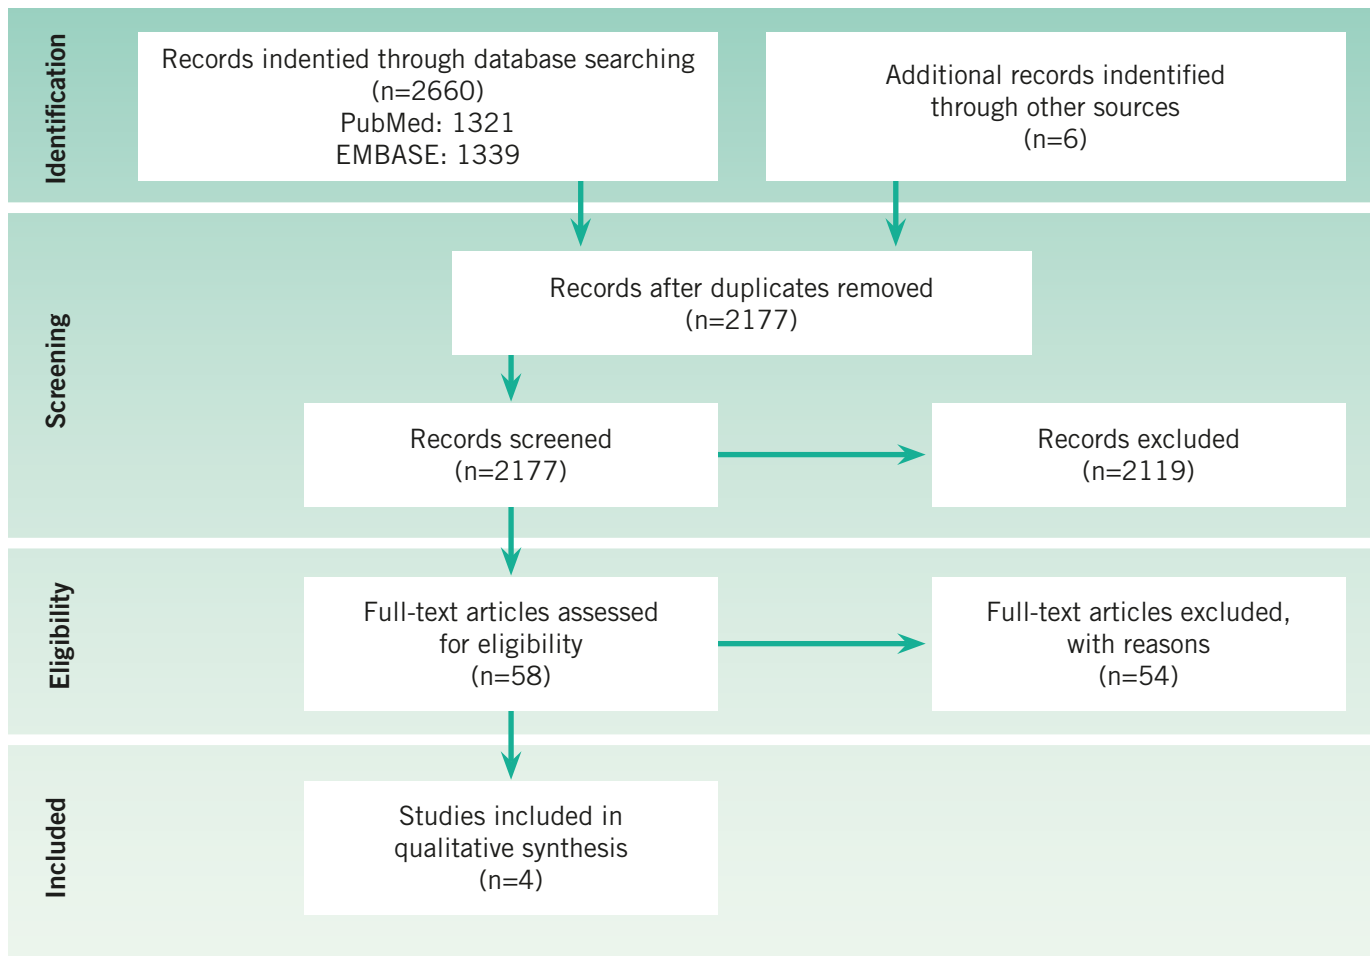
Identification

Records indentied through database searching
(n=2660)
PubMed: 1321
EMBASE: 1339

Additional records indentified
through other sources
(n=6)

Screening

Records after duplicates removed
(n=2177)

Records screened
(n=2177)

Records excluded
(n=2119)

Eligibility

Full-text articles assessed
for eligibility
(n=58)

Full-text articles excluded,
with reasons
(n=54)

Included

Studies included in
qualitative synthesis
(n=4)